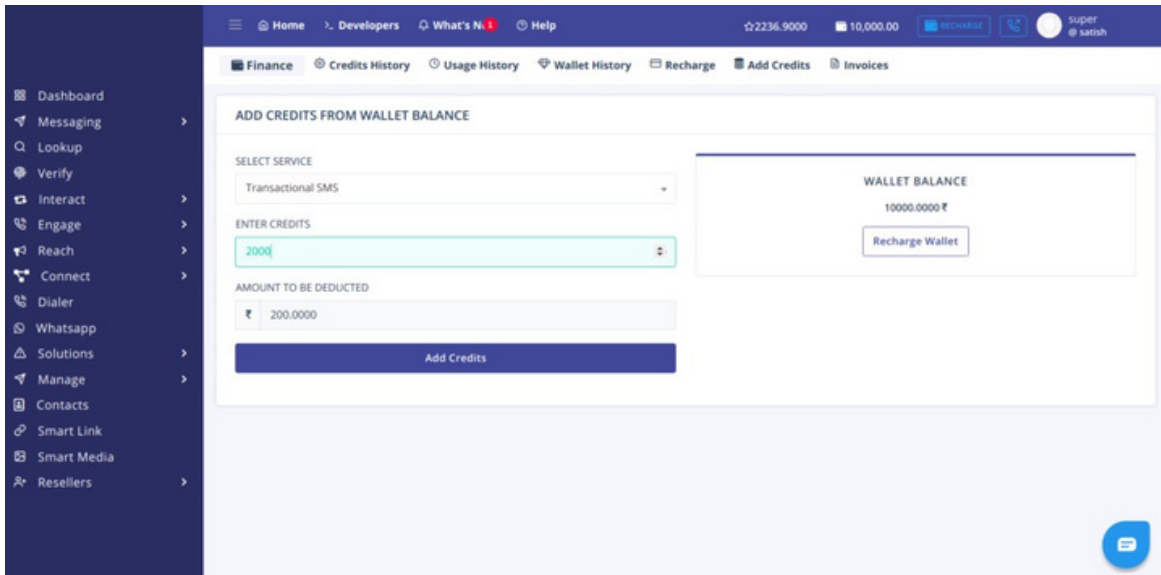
Home   Developers   What's N 1   Help   2236.9000   10,000.00   RECHARGE   super @ satish

Finance   Credits History   Usage History   Wallet History   Recharge   Add Credits   Invoices

Dashboard
Messaging
Lookup
Verify
Interact
Engage
Reach
Connect
Dialer
Whatsapp
Solutions
Manage
Contacts
Smart Link
Smart Media
Resellers

ADD CREDITS FROM WALLET BALANCE

SELECT SERVICE
Transactional SMS

ENTER CREDITS
2000

AMOUNT TO BE DEDUCTED
₹ 200.0000

Add Credits

WALLET BALANCE
10000.0000 ₹
Recharge Wallet